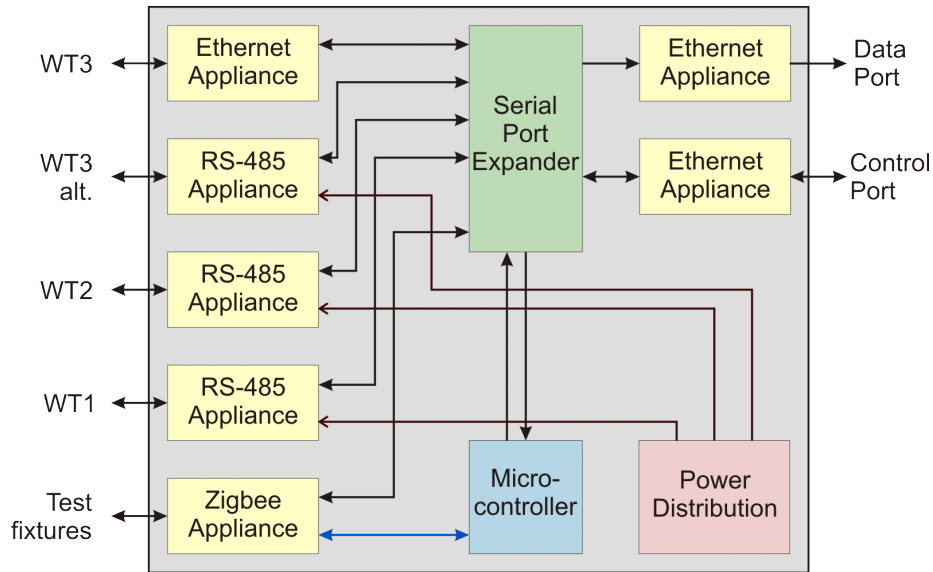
WT3

WT3 alt.

WT2

WT1

Test fixtures

Ethernet Appliance

RS-485 Appliance

RS-485 Appliance

RS-485 Appliance

Zigbee Appliance

Serial Port Expander

Micro-controller

Ethernet Appliance

Ethernet Appliance

Power Distribution

Data Port

Control Port